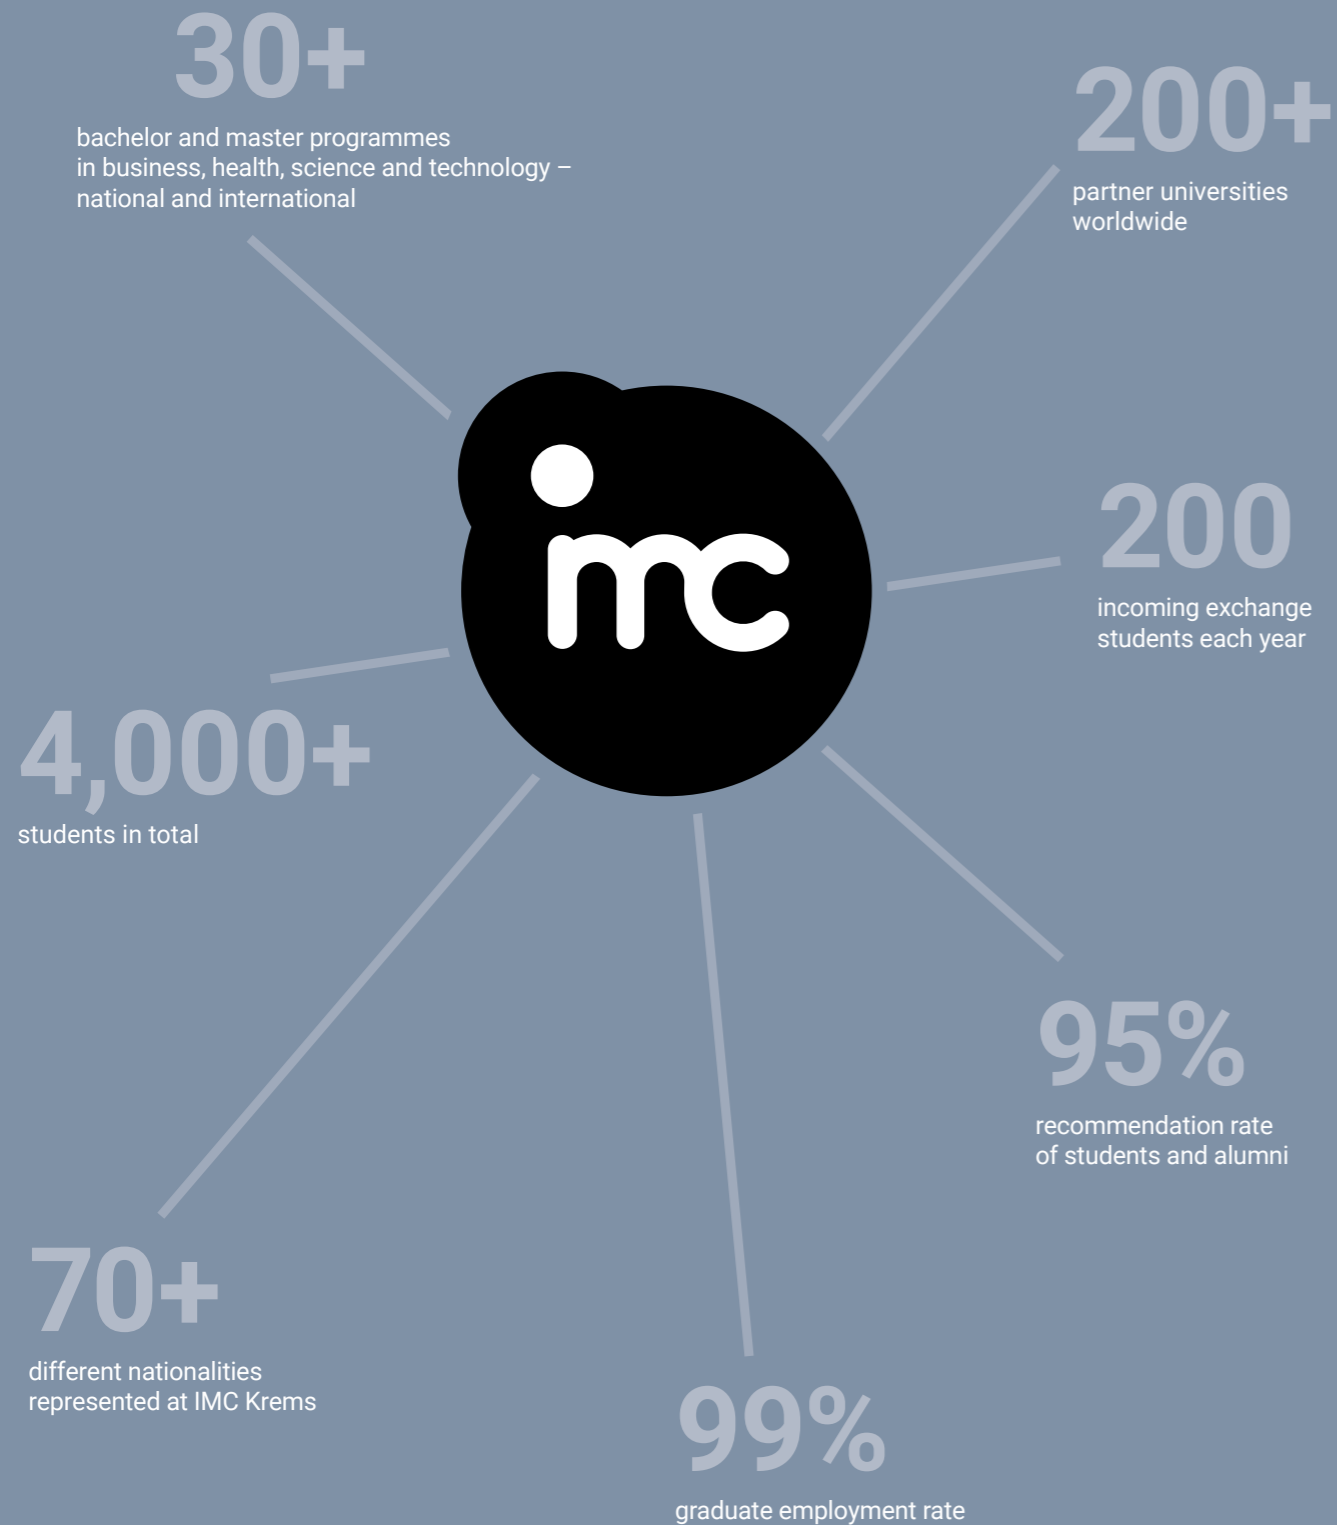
30+
bachelor and master programmes in business, health, science and technology – national and international

200+
partner universities worldwide

imc

200
incoming exchange students each year

4,000+
students in total

95%
recommendation rate of students and alumni

70+
different nationalities represented at IMC Krems

99%
graduate employment rate